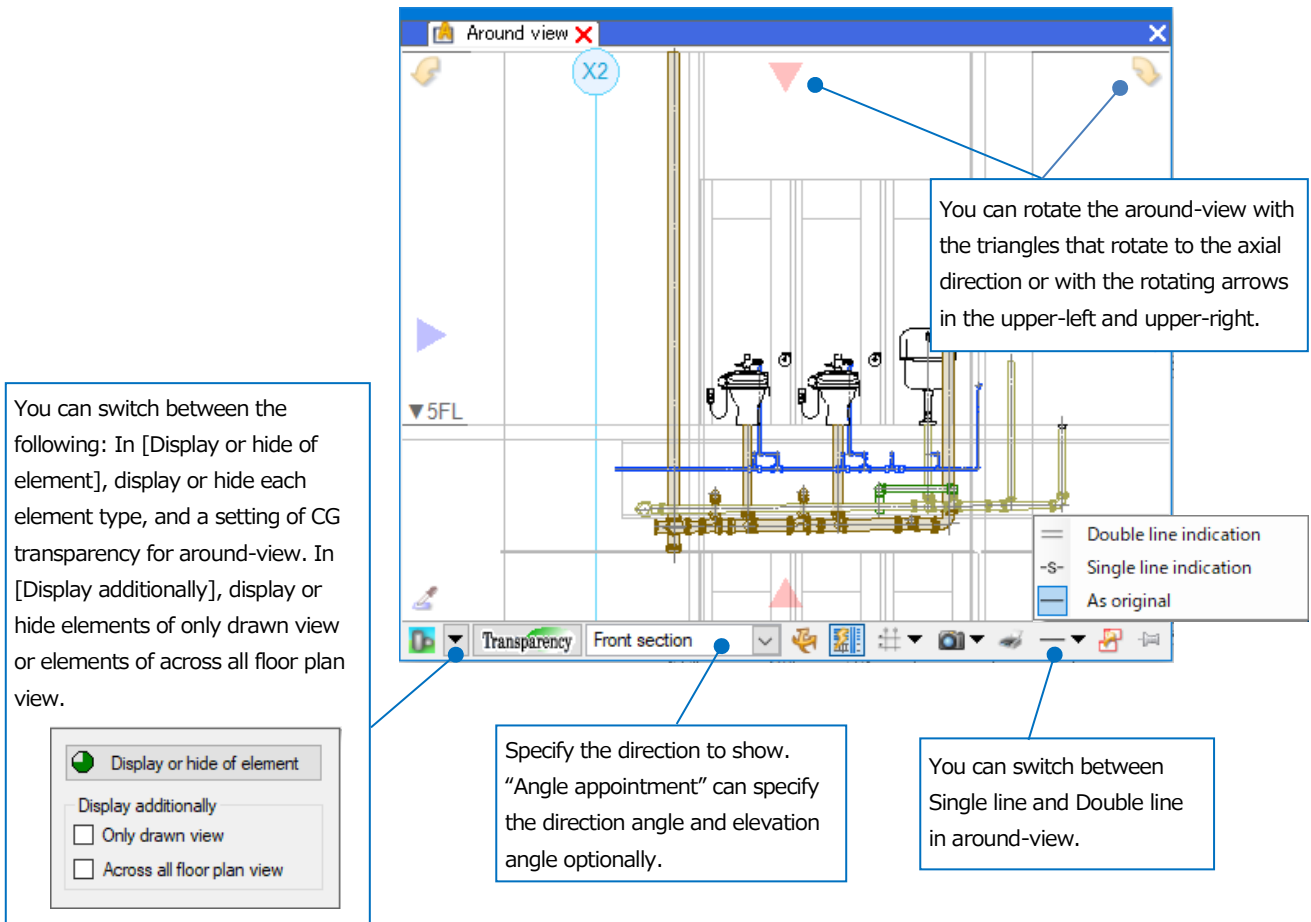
Around view

X2

▼5FL

You can rotate the around-view with the triangles that rotate to the axial direction or with the rotating arrows in the upper-left and upper-right.

Double line indication
-S- Single line indication
As original

Transparency
Front section

You can switch between the following: In [Display or hide of element], display or hide each element type, and a setting of CG transparency for around-view. In [Display additionally], display or hide elements of only drawn view or elements of across all floor plan view.

Display or hide of element
Display additionally
Only drawn view
Across all floor plan view

Specify the direction to show. "Angle appointment" can specify the direction angle and elevation angle optionally.

You can switch between Single line and Double line in around-view.